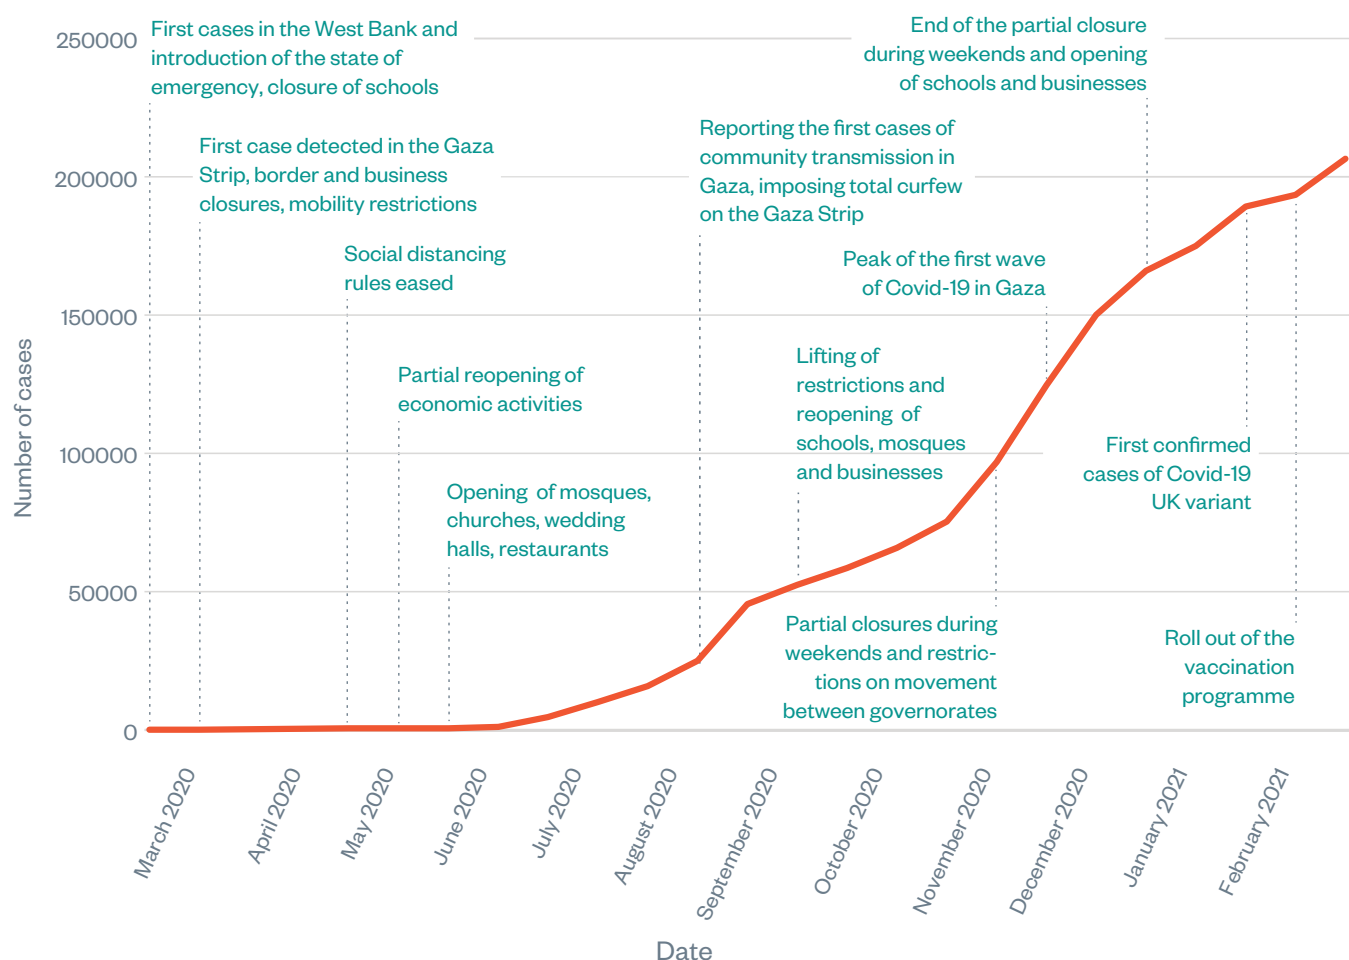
250000
200000
150000
100000
50000
0

Number of cases

First cases in the West Bank and introduction of the state of emergency, closure of schools

First case detected in the Gaza Strip, border and business closures, mobility restrictions

Social distancing rules eased

Partial reopening of economic activities

Opening of mosques, churches, wedding halls, restaurants

Reporting the first cases of community transmission in Gaza, imposing total curfew on the Gaza Strip

Lifting of restrictions and reopening of schools, mosques and businesses

Partial closures during weekends and restrictions on movement between governorates

Peak of the first wave of Covid-19 in Gaza

End of the partial closure during weekends and opening of schools and businesses

First confirmed cases of Covid-19 UK variant

Roll out of the vaccination programme

March 2020
April 2020
May 2020
June 2020
July 2020
August 2020
September 2020
October 2020
November 2020
December 2020
January 2021
February 2021

Date